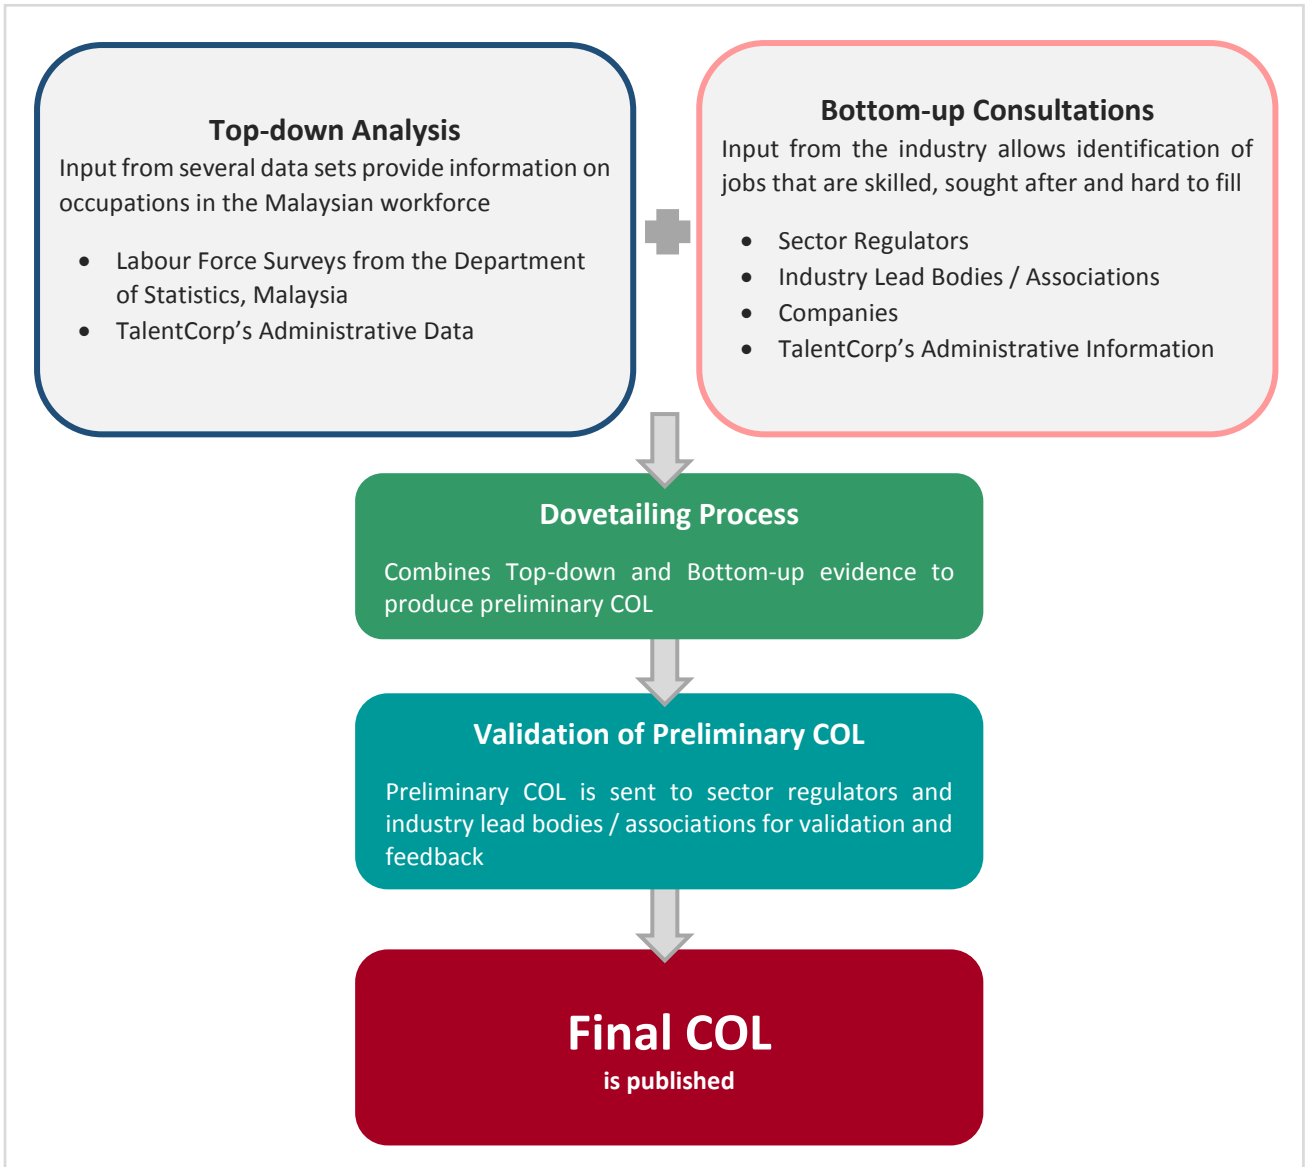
**Top-down Analysis**
Input from several data sets provide information on occupations in the Malaysian workforce

- Labour Force Surveys from the Department of Statistics, Malaysia
- TalentCorp's Administrative Data

**Bottom-up Consultations**
Input from the industry allows identification of jobs that are skilled, sought after and hard to fill

- Sector Regulators
- Industry Lead Bodies / Associations
- Companies
- TalentCorp's Administrative Information

**Dovetailing Process**

Combines Top-down and Bottom-up evidence to produce preliminary COL

**Validation of Preliminary COL**

Preliminary COL is sent to sector regulators and industry lead bodies / associations for validation and feedback

**Final COL**
**is published**